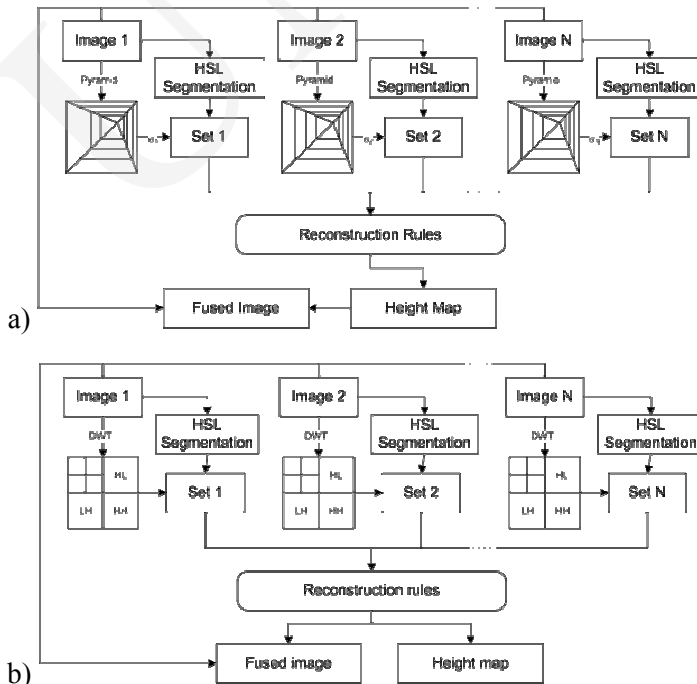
Image 1

Pyramid

HSL Segmentation

$\sigma_1$

Set 1

Image 2

Pyramid

HSL Segmentation

$\sigma_2$

Set 2

Image N

Pyramid

HSL Segmentation

$\sigma_N$

Set N

Reconstruction Rules

Fused Image

Height Map

a)

Image 1

DWT

HSL Segmentation

HL

LH

HH

Set 1

Image 2

DWT

HSL Segmentation

HL

LH

HH

Set 2

Image N

DWT

HSL Segmentation

HL

LH

HH

Set N

Reconstruction rules

Fused image

Height map

b)